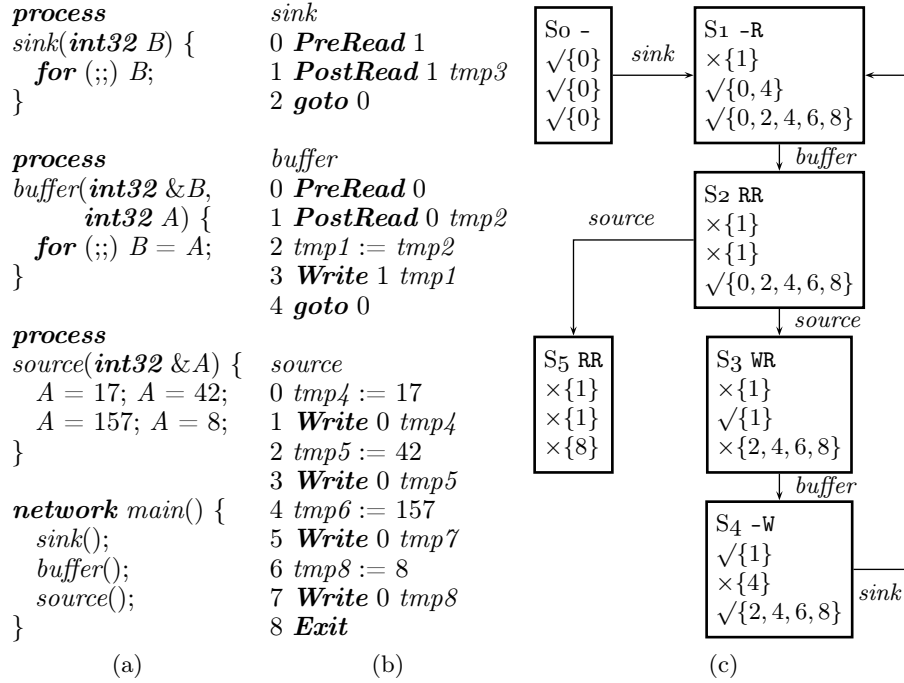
**process**
*sink*(**int32** *B*) {
  **for** (;;) *B*;
}

**process**
*buffer*(**int32** &*B*,
  **int32** *A*) {
  **for** (;;) *B* = *A*;
}

**process**
*source*(**int32** &*A*) {
  *A* = 17; *A* = 42;
  *A* = 157; *A* = 8;
}

**network** *main*() {
  *sink*();
  *buffer*();
  *source*();
}

(a)

*sink*
0 **PreRead** 1
1 **PostRead** 1 *tmp3*
2 **goto** 0

*buffer*
0 **PreRead** 0
1 **PostRead** 0 *tmp2*
2 *tmp1* := *tmp2*
3 **Write** 1 *tmp1*
4 **goto** 0

*source*
0 *tmp4* := 17
1 **Write** 0 *tmp4*
2 *tmp5* := 42
3 **Write** 0 *tmp5*
4 *tmp6* := 157
5 **Write** 0 *tmp7*
6 *tmp8* := 8
7 **Write** 0 *tmp8*
8 **Exit**

(b)

S0 -
$\surd\{0\}$
$\surd\{0\}$
$\surd\{0\}$

*sink*

S1 -R
$\times\{1\}$
$\surd\{0,4\}$
$\surd\{0,2,4,6,8\}$

*buffer*

S2 RR
$\times\{1\}$
$\times\{1\}$
$\surd\{0,2,4,6,8\}$

*source*

S5 RR
$\times\{1\}$
$\times\{1\}$
$\times\{8\}$

*source*

S3 WR
$\times\{1\}$
$\surd\{1\}$
$\times\{2,4,6,8\}$

*buffer*

S4 -W
$\surd\{1\}$
$\times\{4\}$
$\surd\{2,4,6,8\}$

*sink*

(c)